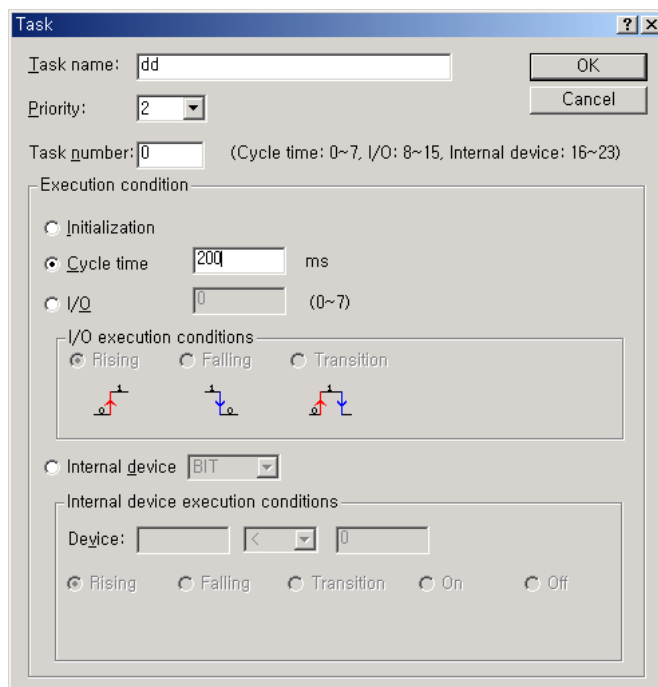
Task

?

X

Task name: dd

OK

Cancel

Priority: 2

Task number: 0 (Cycle time: 0~7, I/O: 8~15, Internal device: 16~23)

Execution condition

Initialization

Cycle time 200 ms

I/O 0 (0~7)

I/O execution conditions

Rising

Falling

Transition

1

0

1

0

1

0

Internal device BIT

Internal device execution conditions

Device: < 0

Rising

Falling

Transition

On

Off